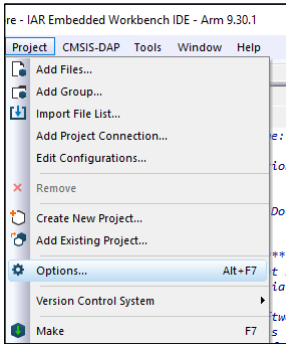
re - IAR Embedded Workbench IDE - Arm 9.30.1

Project CMSIS-DAP Tools Window Help

Add Files...
Add Group...
Import File List...
Add Project Connection...
Edit Configurations...
Remove
Create New Project...
Add Existing Project...
Options... Alt+F7
Version Control System
Make F7